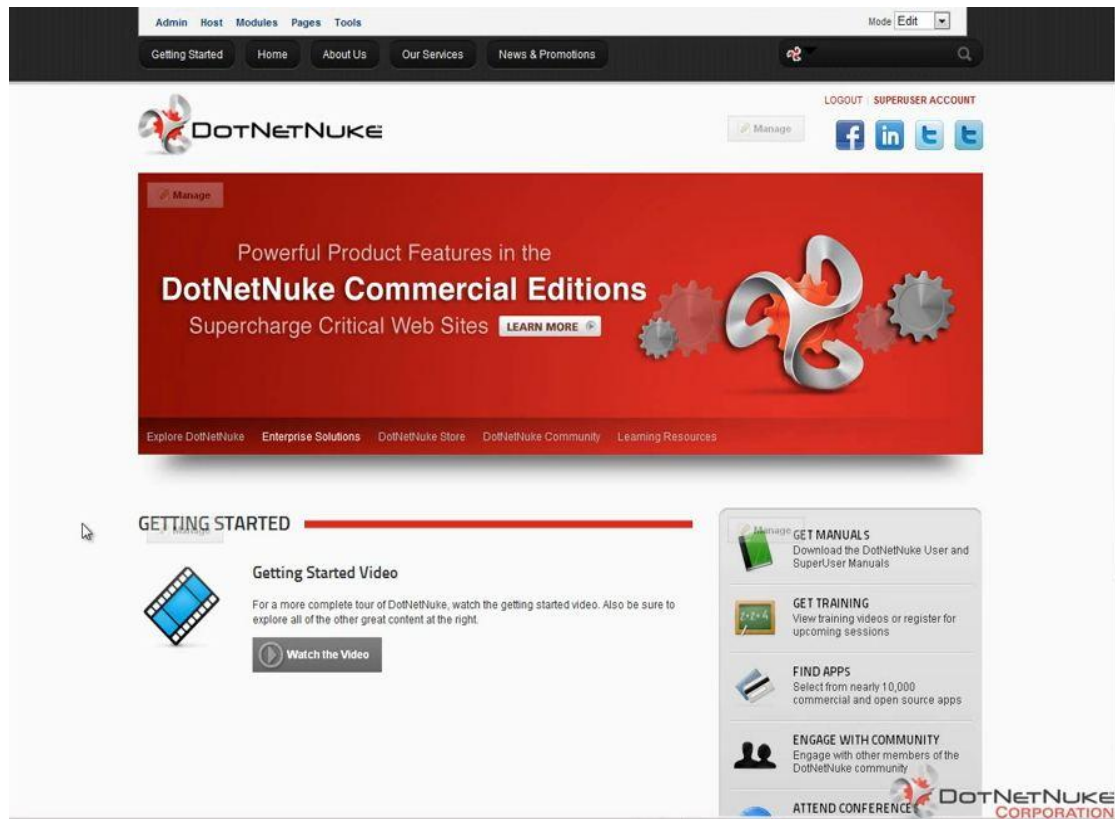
Admin Host Modules Pages Tools

Mode Edit

Getting Started Home About Us Our Services News & Promotions

LOGOUT SUPERUSER ACCOUNT

DOTNETNUKE

Manage

Manage

Powerful Product Features in the
DotNetNuke Commercial Editions
Supercharge Critical Web Sites LEARN MORE

Explore DotNetNuke Enterprise Solutions DotNetNuke Store DotNetNuke Community Learning Resources

GETTING STARTED

Manage

Getting Started Video

For a more complete tour of DotNetNuke, watch the getting started video. Also be sure to explore all of the other great content at the right.

Watch the Video

Manage

GET MANUALS
Download the DotNetNuke User and SuperUser Manuals

GET TRAINING
View training videos or register for upcoming sessions

FIND APPS
Select from nearly 10,000 commercial and open source apps

ENGAGE WITH COMMUNITY
Engage with other members of the DotNetNuke community

ATTEND CONFERENCE

DOTNETNUKE CORPORATION